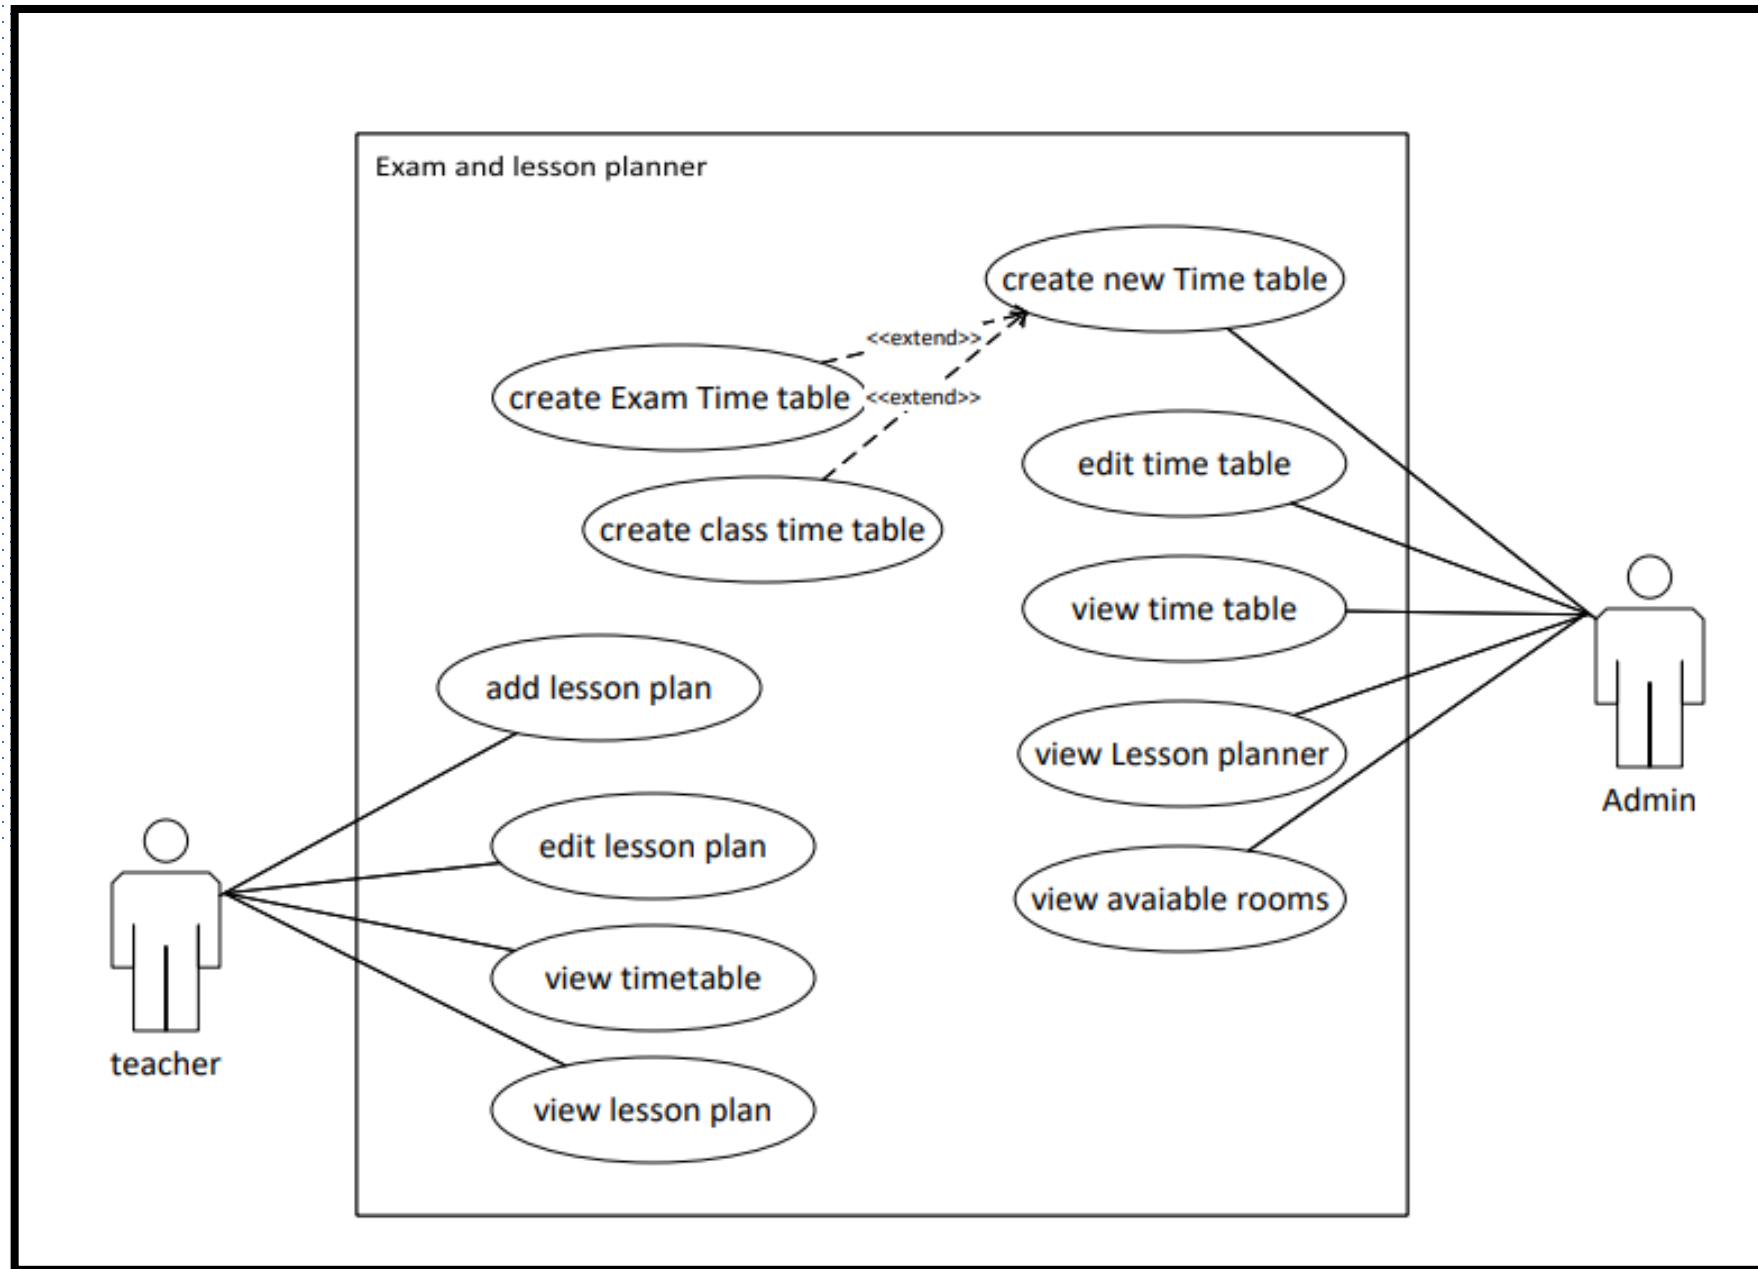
Exam and lesson planner

create new Time table

<<extend>>

create Exam Time table

<<extend>>

create class time table

edit time table

view time table

add lesson plan

view Lesson planner

edit lesson plan

view avaiable rooms

view timetable

view lesson plan

Admin

teacher